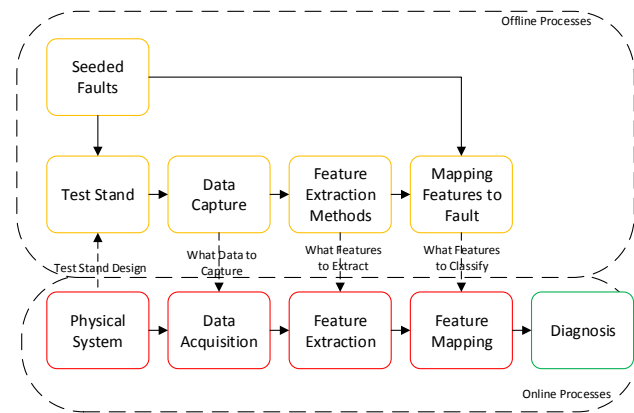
Offline Processes

Seeded Faults

Test Stand

Data Capture

Feature Extraction Methods

Mapping Features to Fault

Test Stand Design

What Data to Capture

What Features to Extract

What Features to Classify

Physical System

Data Acquisition

Feature Extraction

Feature Mapping

Diagnosis

Online Processes